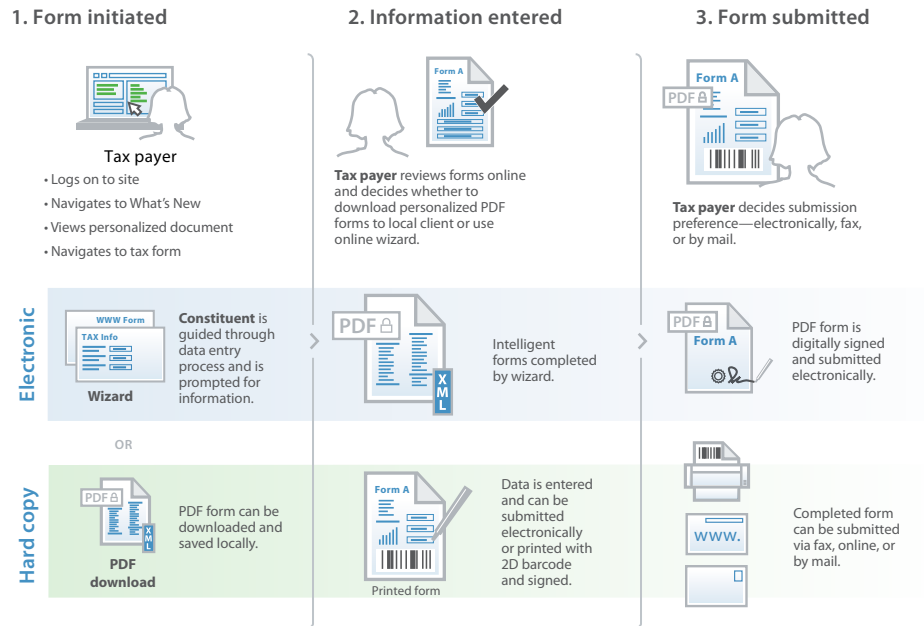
1. Form initiated

2. Information entered

3. Form submitted

Tax payer

• Logs on to site
• Navigates to What's New
• Views personalized document
• Navigates to tax form

Form A

**Tax payer** reviews forms online and decides whether to download personalized PDF forms to local client or use online wizard.

Form A

PDF

**Tax payer** decides submission preference—electronically, fax, or by mail.

Electronic

WWW Form

TAX Info

Wizard

**Constituent** is guided through data entry process and is prompted for information.

PDF

XML

Intelligent forms completed by wizard.

PDF

Form A

PDF form is digitally signed and submitted electronically.

OR

Hard copy

PDF

XML

PDF download

PDF form can be downloaded and saved locally.

Form A

Printed form

Data is entered and can be submitted electronically or printed with 2D barcode and signed.

www.

Completed form can be submitted via fax, online, or by mail.